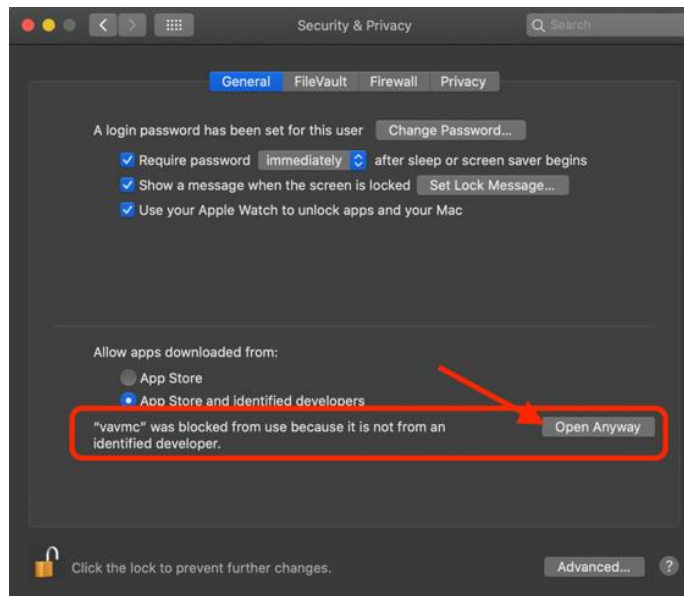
Security & Privacy

Search

General FileVault Firewall Privacy

A login password has been set for this user Change Password...

Require password immediately after sleep or screen saver begins

Show a message when the screen is locked Set Lock Message...

Use your Apple Watch to unlock apps and your Mac

Allow apps downloaded from:

App Store

App Store and identified developers

"vavmc" was blocked from use because it is not from an identified developer.

Open Anyway

Click the lock to prevent further changes.

Advanced...

?